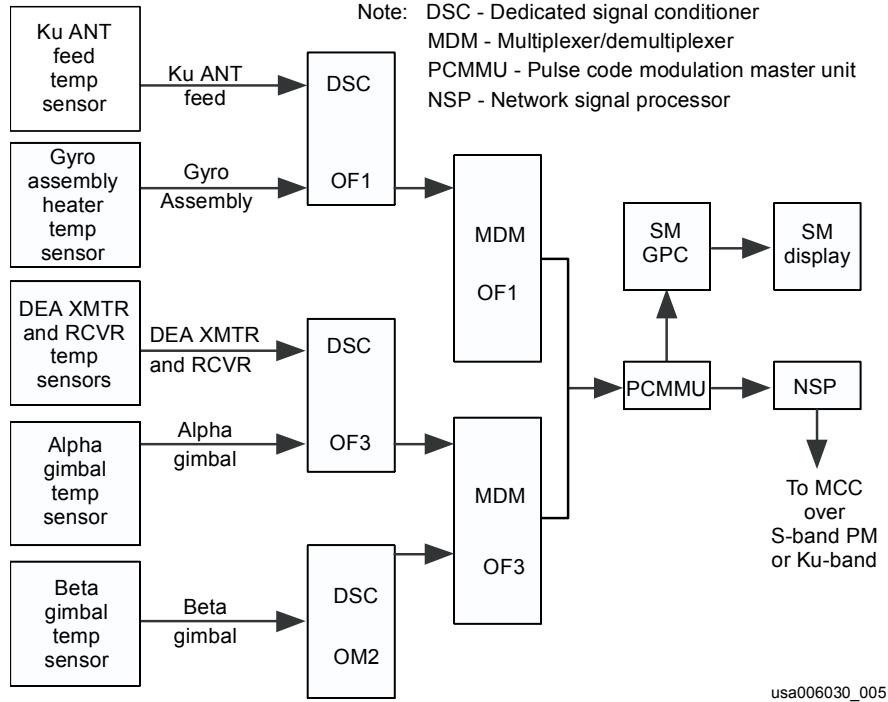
Note: DSC - Dedicated signal conditioner
MDM - Multiplexer/demultiplexer
PCMMU - Pulse code modulation master unit
NSP - Network signal processor

Ku ANT feed temp sensor

Ku ANT feed

Gyro assembly heater temp sensor

Gyro Assembly

DSC OF1

MDM OF1

DEA XMTR and RCVR temp sensors

DEA XMTR and RCVR

DSC OF3

Alpha gimbal temp sensor

Alpha gimbal

MDM OF3

Beta gimbal temp sensor

Beta gimbal

DSC OM2

SM GPC

SM display

PCMMU

NSP

To MCC over S-band PM or Ku-band

usa006030_005